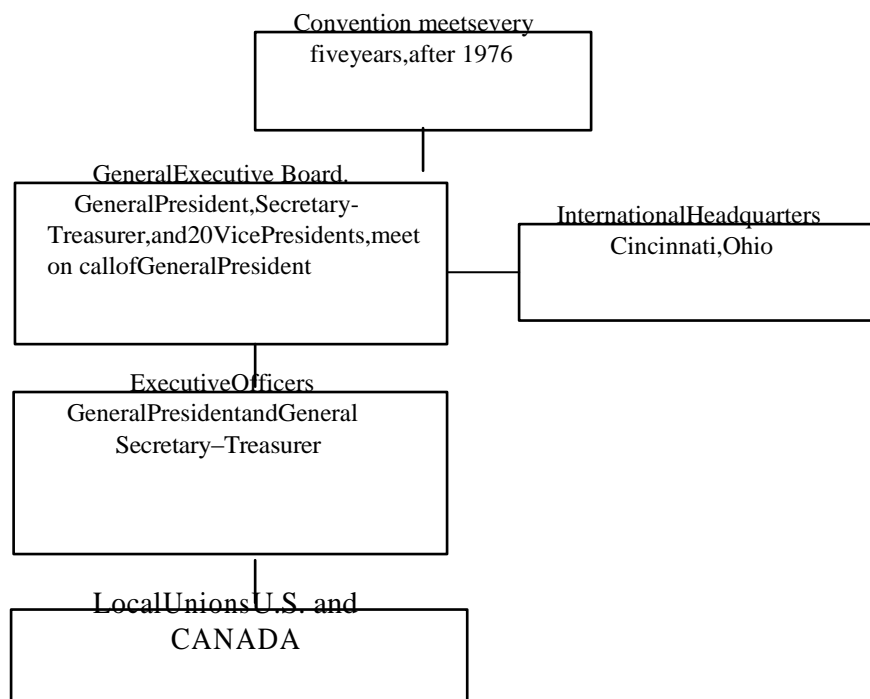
Convention meetsevery fiveyears,after 1976

GeneralExecutive Board, GeneralPresident,Secretary-Treasurer,and20VicePresidents,meet on callofGeneralPresident

InternationalHeadquarters Cincinnati,Ohio

ExecutiveOfficers GeneralPresidentandGeneral Secretary–Treasurer

LocalUnionsU.S. and CANADA